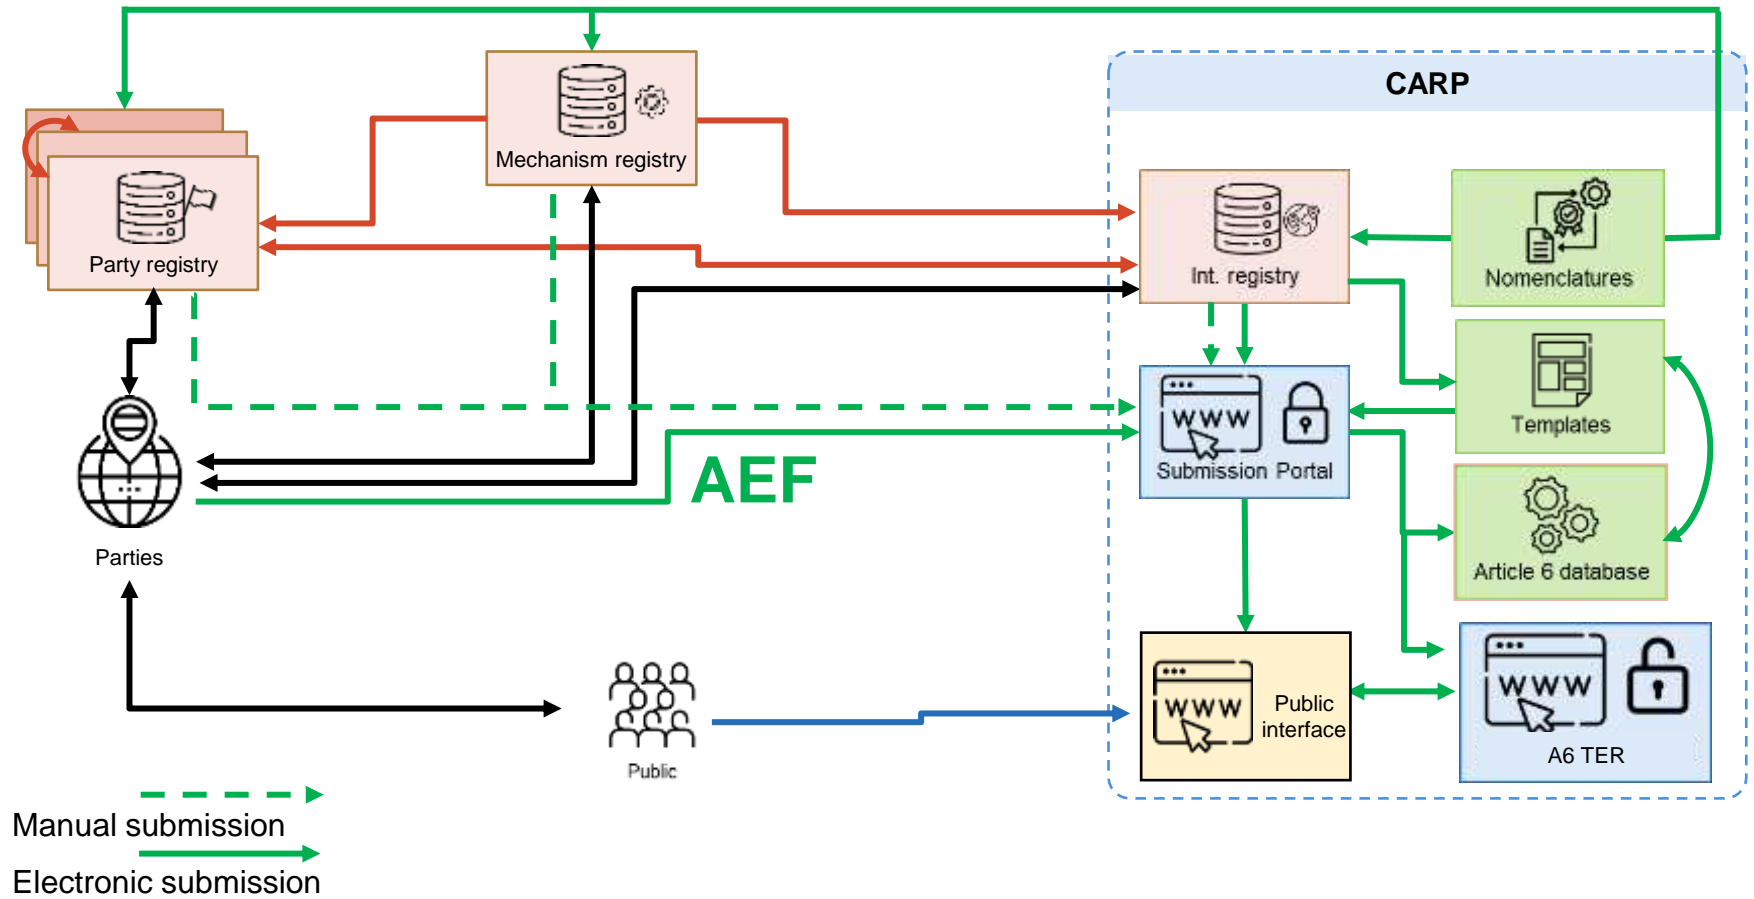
CARP

Mechanism registry

Party registry

Int. registry

Nomenclatures

Submission Portal

Templates

Article 6 database

AEF

Parties

Public

Public interface

A6 TER

Manual submission

Electronic submission